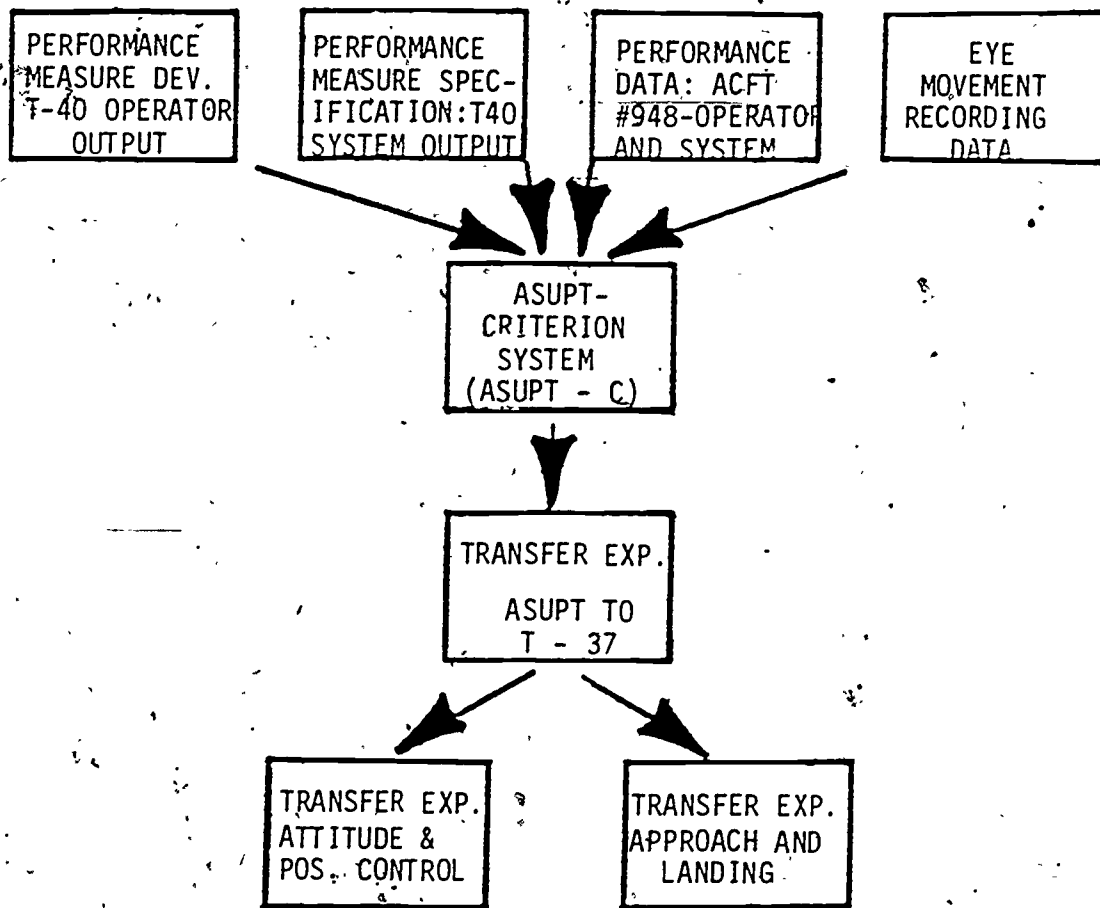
PERFORMANCE MEASURE DEV. T-40 OPERATOR OUTPUT

PERFORMANCE MEASURE SPECIFICATION:T40 SYSTEM OUTPUT

PERFORMANCE DATA: ACFT #948-OPERATOR AND SYSTEM

EYE MOVEMENT RECORDING DATA

ASUPT-CRITERION SYSTEM (ASUPT - C)

TRANSFER EXP. ASUPT TO T - 37

TRANSFER EXP. ATTITUDE & POS. CONTROL

TRANSFER EXP. APPROACH AND LANDING